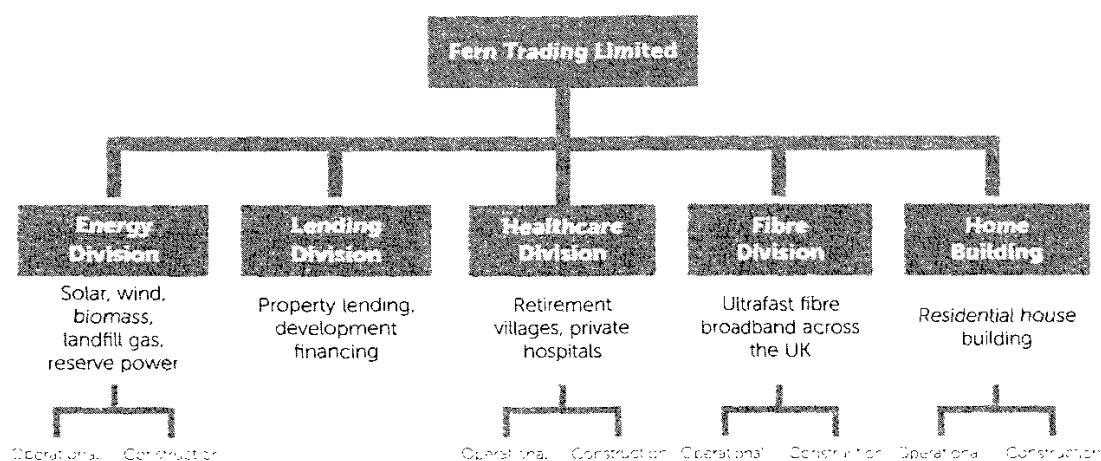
Fern Trading Limited

Energy Division
Solar, wind, biomass, landfill gas, reserve power

Lending Division
Property lending, development financing

Healthcare Division
Retirement villages, private hospitals

Fibre Division
Ultrafast fibre broadband across the UK

Home Building
Residential house building

Operational Construction

Operational Construction

Operational Construction

Operational Construction